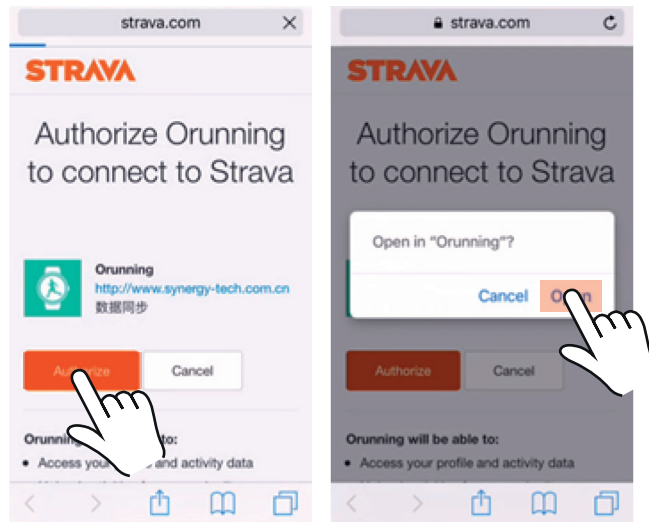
strava.com

STRAVA

Authorize Orunning to connect to Strava

Orunning
http://www.synergy-tech.com.cn
数据同步

Authorize Cancel

Orunning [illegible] to:
• Access your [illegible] and activity data

strava.com

STRAVA

Authorize Orunning to connect to Strava

Open in "Orunning"?

Cancel Open

Authorize Cancel

Orunning will be able to:
• Access your profile and activity data